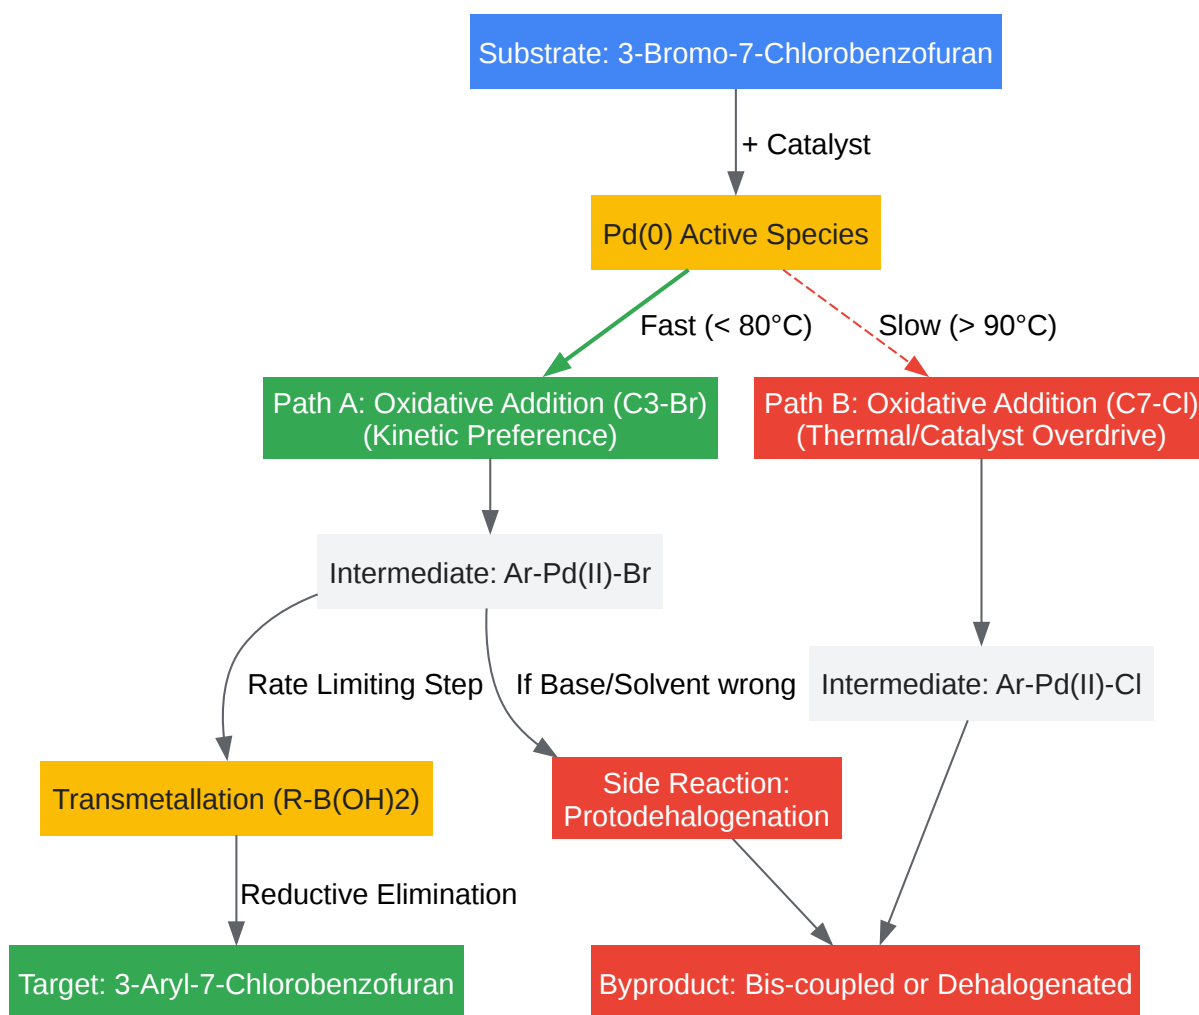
Substrate: 3-Bromo-7-Chlorobenzofuran

+ Catalyst

Pd(0) Active Species

Fast (< 80°C)

Slow (> 90°C)

Path A: Oxidative Addition (C3-Br)
(Kinetic Preference)

Path B: Oxidative Addition (C7-Cl)
(Thermal/Catalyst Overdrive)

Intermediate: Ar-Pd(II)-Br

Rate Limiting Step

If Base/Solvent wrong

Intermediate: Ar-Pd(II)-Cl

Transmetallation (R-B(OH)2)

Side Reaction:
Protodehalogenation

Reductive Elimination

Target: 3-Aryl-7-Chlorobenzofuran

Byproduct: Bis-coupled or Dehalogenated